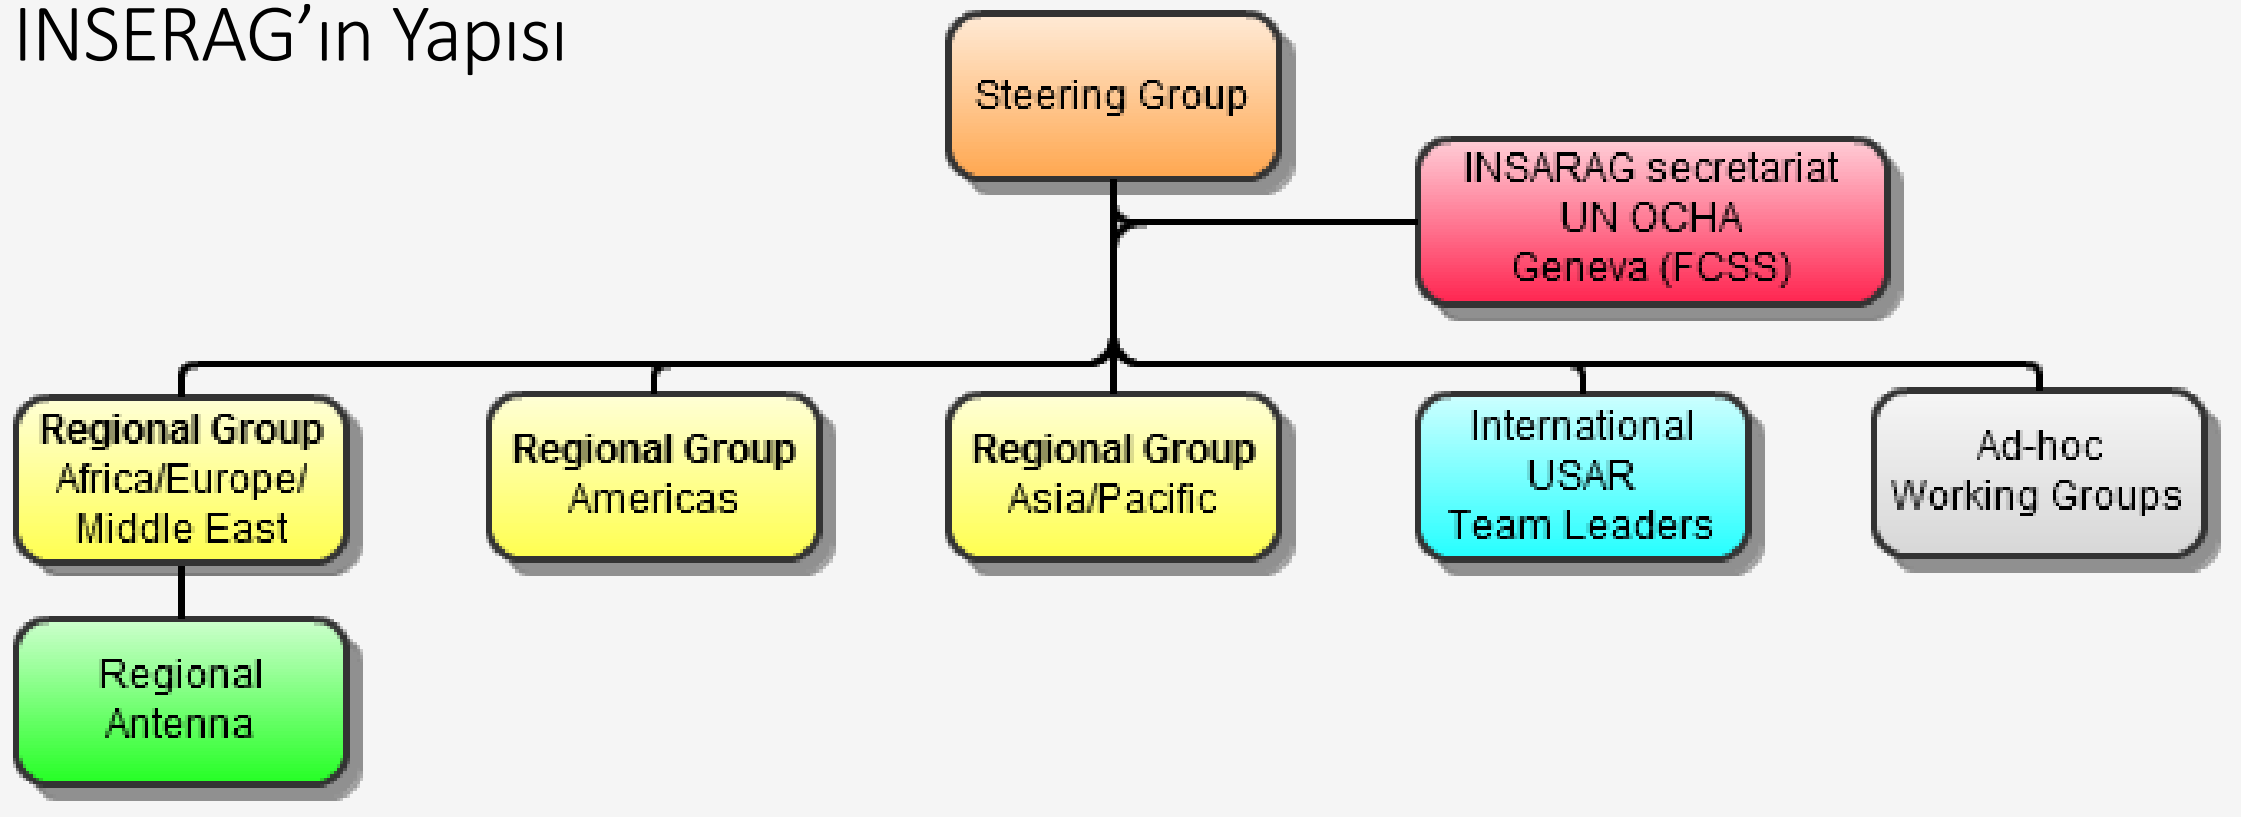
INSERAG’ın Yapısı

Steering Group

INSARAG secretariat
UN OCHA
Geneva (FCSS)

Regional Group
Africa/Europe/
Middle East

Regional Group
Americas

Regional Group
Asia/Pacific

International
USAR
Team Leaders

Ad-hoc
Working Groups

Regional
Antenna